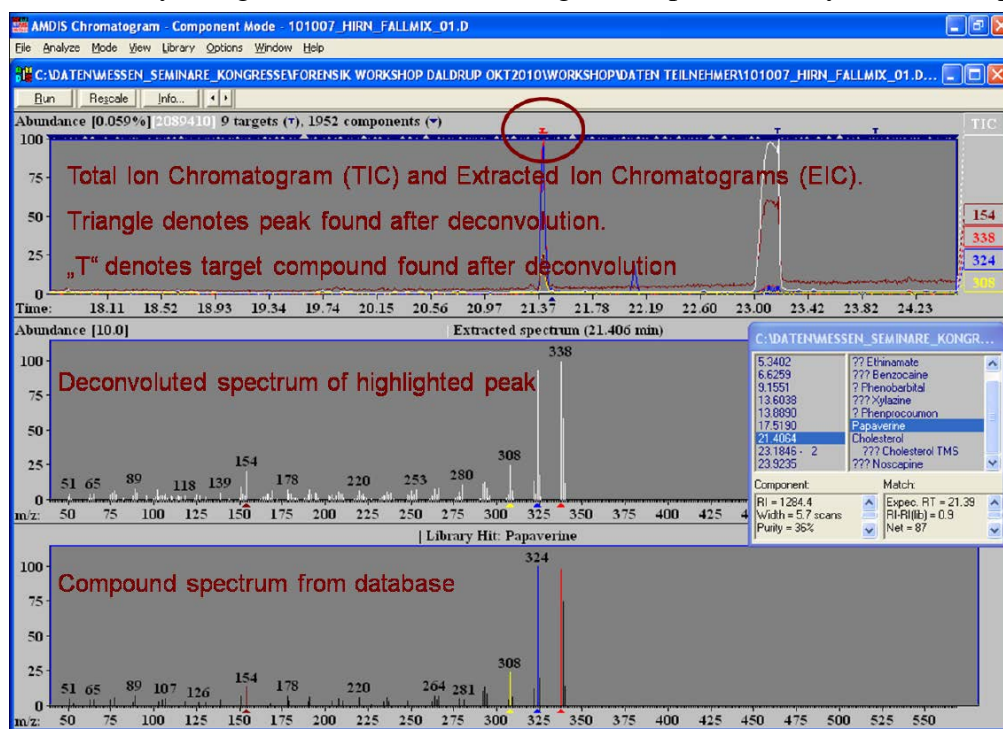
AMDIS Chromatogram - Component Mode - 101007_HIRN_FALLMIX_01.D

File Analyze Mode View Library Options Window Help

C:\DATEN\MESSEN_SEMINARE_KONGRESSE\FORENSIK WORKSHOP DALDRUP OKT2010\WORKSHOP\DATEN TEILNEHMER\101007_HIRN_FALLMIX_01.D...

Run Rescale Info...

Abundance [0.059%] 2089410 9 targets, 1952 components

TIC

Total Ion Chromatogram (TIC) and Extracted Ion Chromatograms (EIC).

Triangle denotes peak found after deconvolution.

„T" denotes target compound found after deconvolution

154
338
324
308

100
75
50
25
0
Time: 18.11 18.52 18.93 19.34 19.74 20.15 20.56 20.97 21.37 21.78 22.19 22.60 23.00 23.42 23.82 24.23

Abundance [10.0]

Extracted spectrum (21.406 min)

Deconvoluted spectrum of highlighted peak

338
308
154
51 65 89 118 139 178 220 253 280

m/z: 50 75 100 125 150 175 200 225 250 275 300 325 350 375 400 425 4

C:\DATEN\MESSEN_SEMINARE_KONGR...

| 5.3402 | ?? Ethinamate |
|---|---|
| 6.6259 | ??? Benzocaine |
| 9.1551 | ? Phenobarbital |
| 13.6038 | ??? Xylazine |
| 13.8890 | ? Phenprocoumon |
| 17.5190 | Papaverine |
| 21.4064 | Cholesterol |
| 23.1846 - 2 | ??? Cholesterol TMS |
| 23.9235 | ??? Noscapine |

Component:
RI = 1284.4
Width = 5.7 scans
Purity = 36%

Match:
Expec. RT = 21.39
RI-RI(lib) = 0.9
Net = 87

| Library Hit: Papaverine

Compound spectrum from database

324
308
154
51 65 89 107 126 178 220 264 281

100
75
50
25
0
m/z: 50 75 100 125 150 175 200 225 250 275 300 325 350 375 400 425 450 475 500 525 550